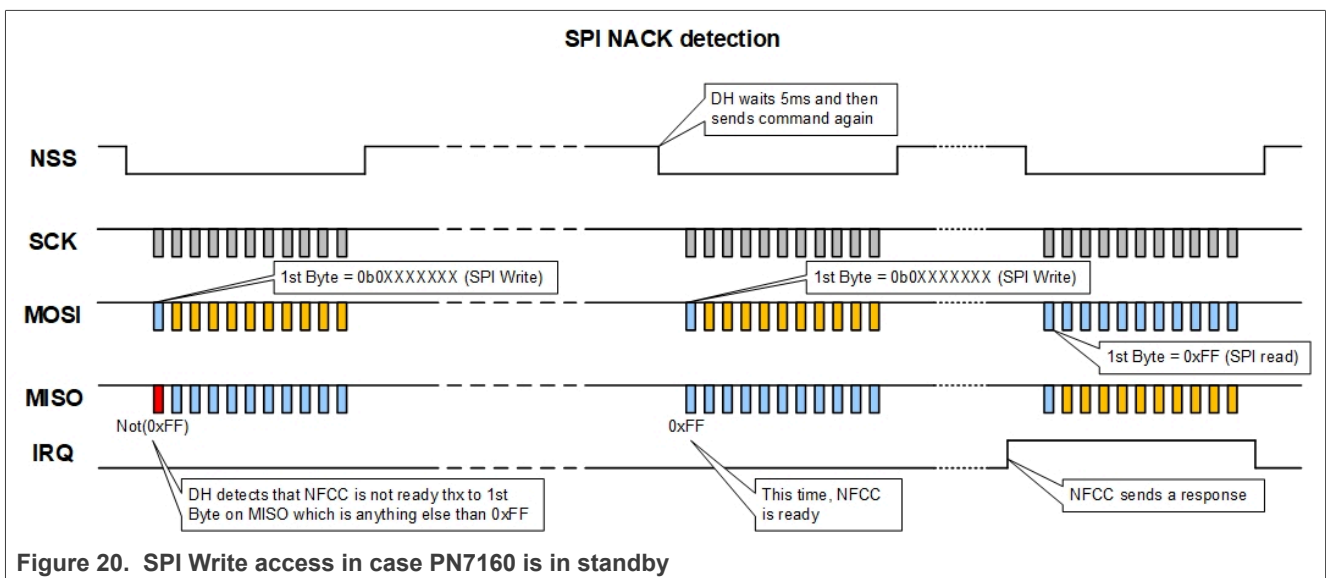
SPI NACK detection

DH waits 5ms and then sends command again

NSS

SCK

1st Byte = 0b0XXXXXXX (SPI Write)

1st Byte = 0b0XXXXXXX (SPI Write)

MOSI

1st Byte = 0xFF (SPI read)

MISO

Not(0xFF)

0xFF

IRQ

DH detects that NFCC is not ready thx to 1st Byte on MISO which is anything else than 0xFF

This time, NFCC is ready

NFCC sends a response

Figure 20. SPI Write access in case PN7160 is in standby